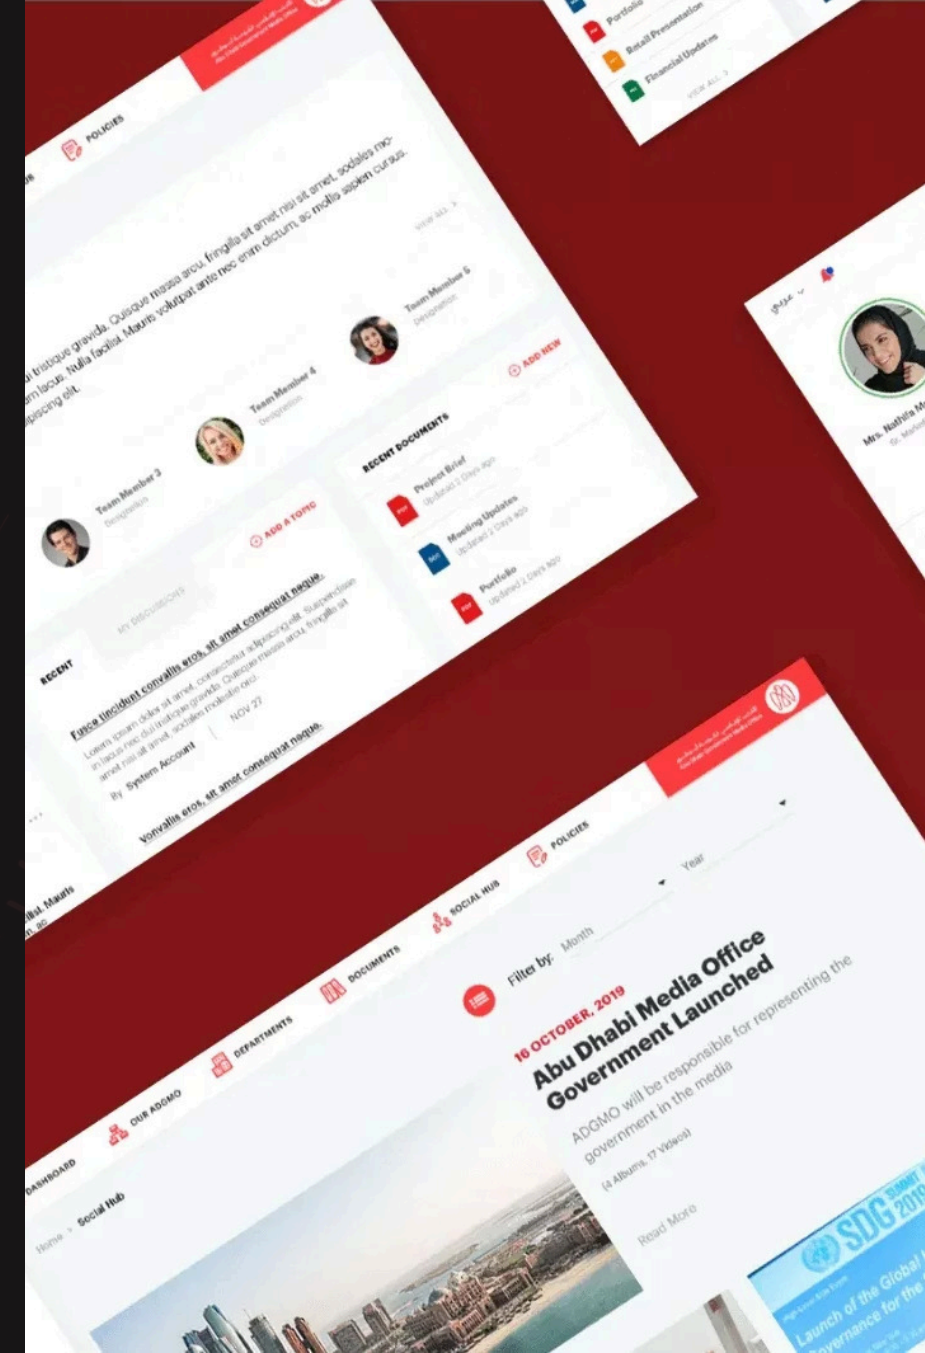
Portfolio
Retail Presentation
Financial Updates
VIEW ALL

POLICIES

...a tristique gravida. Quisque massa arcu, fringilla sit amet nisi sit amet, sodales mo... ...m lacus. Nulla facilisi. Mauris volutpat ante nec enim dictum, ac mollis sapien cursus. ...ipiscing elit.

VIEW ALL

Team Member 3
Designation
Team Member 4
Designation
Team Member 5
Designation

ADD NEW
RECENT DOCUMENTS
Project Brief
Updated 2 Days ago
Meeting Updates
Updated 2 Days ago
Portfolio
Updated 2 Days ago

ADD A TOPIC
MY DISCUSSIONS
RECENT

Fusce tincidunt convallis eros, sit amet consequat neque.
Lorem ipsum dolor sit amet, consectetur adipiscing elit. Suspendisse in lacus nec dui tristique gravida. Quisque massa arcu, fringilla sit amet nisi sit amet, sodales molestie orci.
By System Account | NOV 27

Vonvallis eros, sit amet consequat neque.

...illisi. Mauris ...m ...

عربي

Mrs. Nathifa M...

DASHBOARD
OUR ADGMO
DEPARTMENTS
DOCUMENTS
SOCIAL HUB
POLICIES

Home > Social Hub

Filter by: Month Year

16 OCTOBER, 2019
Abu Dhabi Media Office Government Launched
ADGMO will be responsible for representing the government in the media
(4 Albums, 17 Videos)
Read More

SDG SUMMIT 2019
Launch of the Global ...overnance for the ...